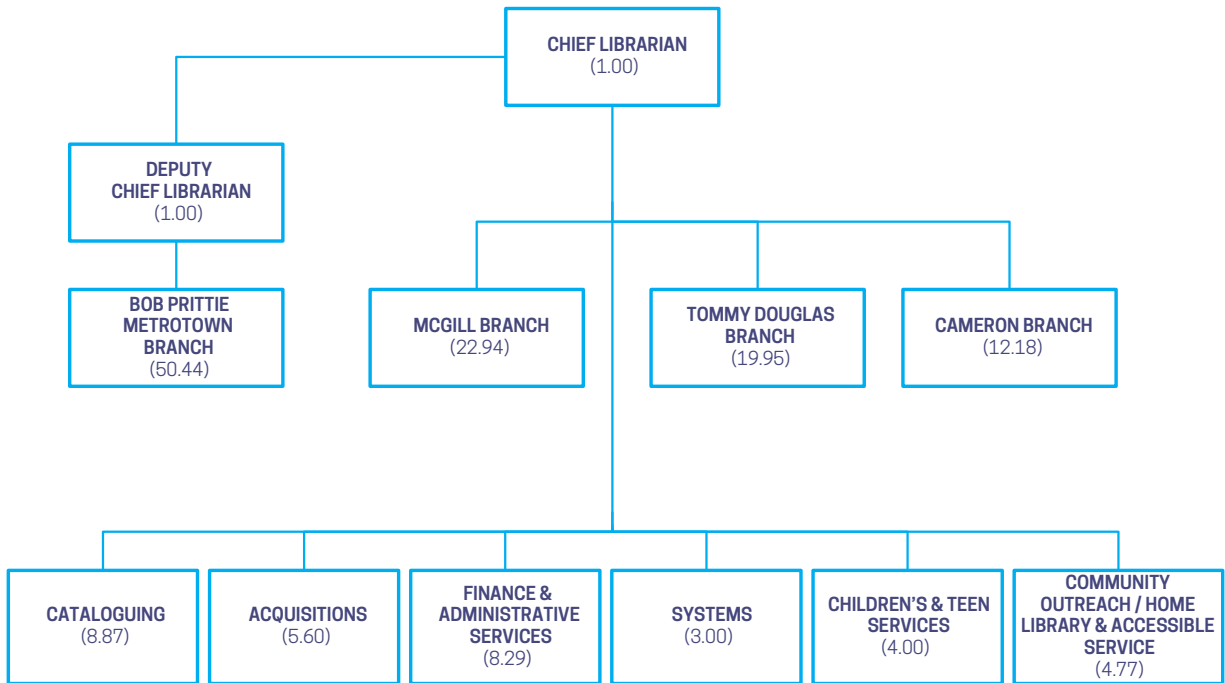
CHIEF LIBRARIAN
(1.00)

DEPUTY CHIEF LIBRARIAN
(1.00)

BOB PRITTIE METROTOWN BRANCH
(50.44)

MCGILL BRANCH
(22.94)

TOMMY DOUGLAS BRANCH
(19.95)

CAMERON BRANCH
(12.18)

CATALOGUING
(8.87)

ACQUISITIONS
(5.60)

FINANCE & ADMINISTRATIVE SERVICES
(8.29)

SYSTEMS
(3.00)

CHILDREN'S & TEEN SERVICES
(4.00)

COMMUNITY OUTREACH / HOME LIBRARY & ACCESSIBLE SERVICE
(4.77)